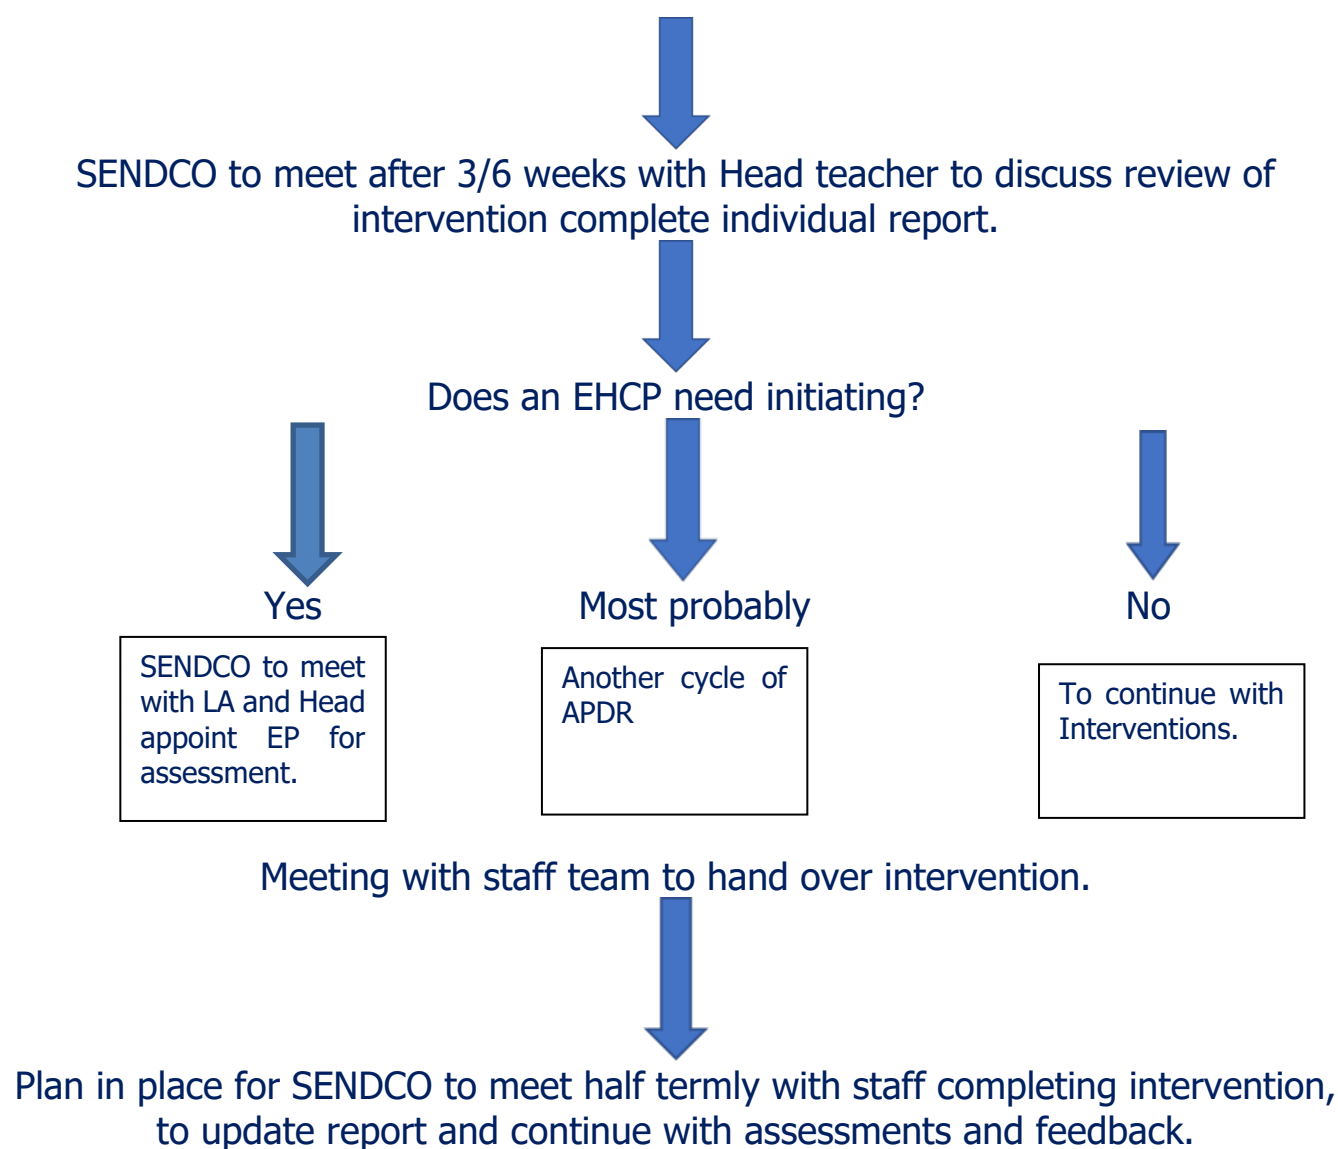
SENDCO to meet after 3/6 weeks with Head teacher to discuss review of intervention complete individual report.

Does an EHCP need initiating?

Yes

SENDCO to meet with LA and Head appoint EP for assessment.

Most probably

Another cycle of APDR

No

To continue with Interventions.

Meeting with staff team to hand over intervention.

Plan in place for SENDCO to meet half termly with staff completing intervention, to update report and continue with assessments and feedback.